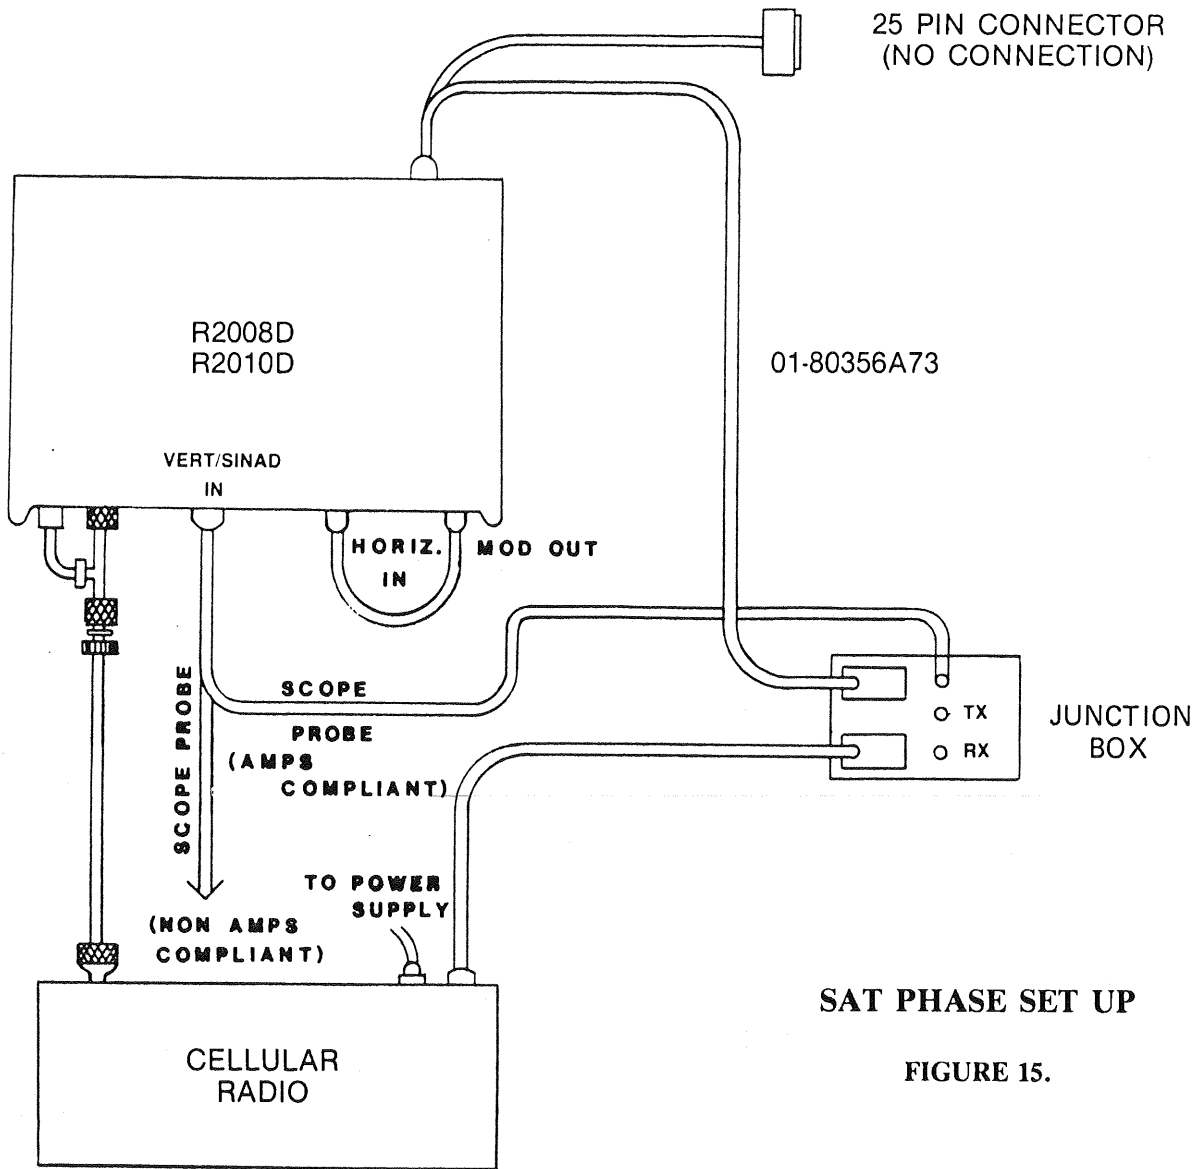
25 PIN CONNECTOR
(NO CONNECTION)

R2008D
R2010D

01-80356A73

VERT/SINAD
IN

HORIZ.
IN

MOD OUT

SCOPE
PROBE
(AMPS
COMPLIANT)

O TX
O RX

JUNCTION
BOX

SCOPE PROBE

(NON AMPS
COMPLIANT)

TO POWER
SUPPLY

CELLULAR
RADIO

SAT PHASE SET UP

FIGURE 15.